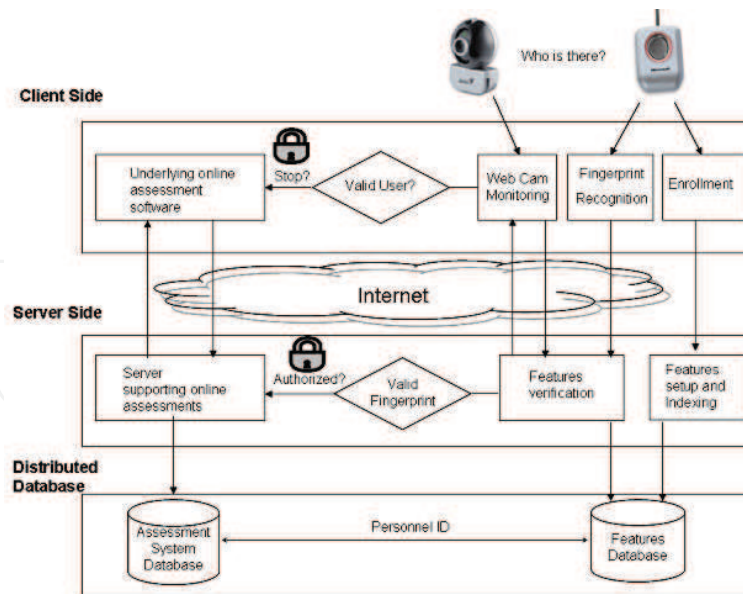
Who is there?

Client Side

Underlying online assessment software

Stop?

Valid User?

Web Cam Monitoring

Fingerprint Recognition

Enrollment

Internet

Server Side

Server supporting online assessments

Authorized?

Valid Fingerprint

Features verification

Features setup and Indexing

Distributed Database

Assessment System Database

Personnel ID

Features Database